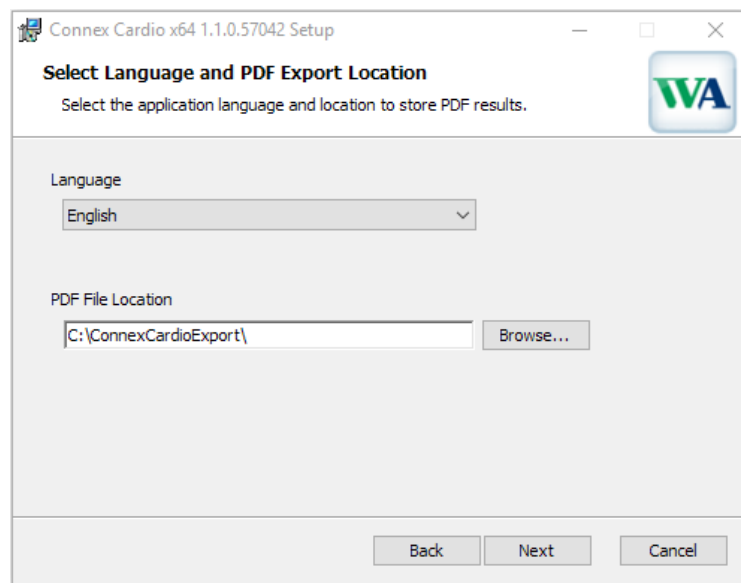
Connex Cardio x64 1.1.0.57042 Setup

Select Language and PDF Export Location

Select the application language and location to store PDF results.

WA

Language

English

PDF File Location

C:\ConnexCardioExport\

Browse...

Back

Next

Cancel